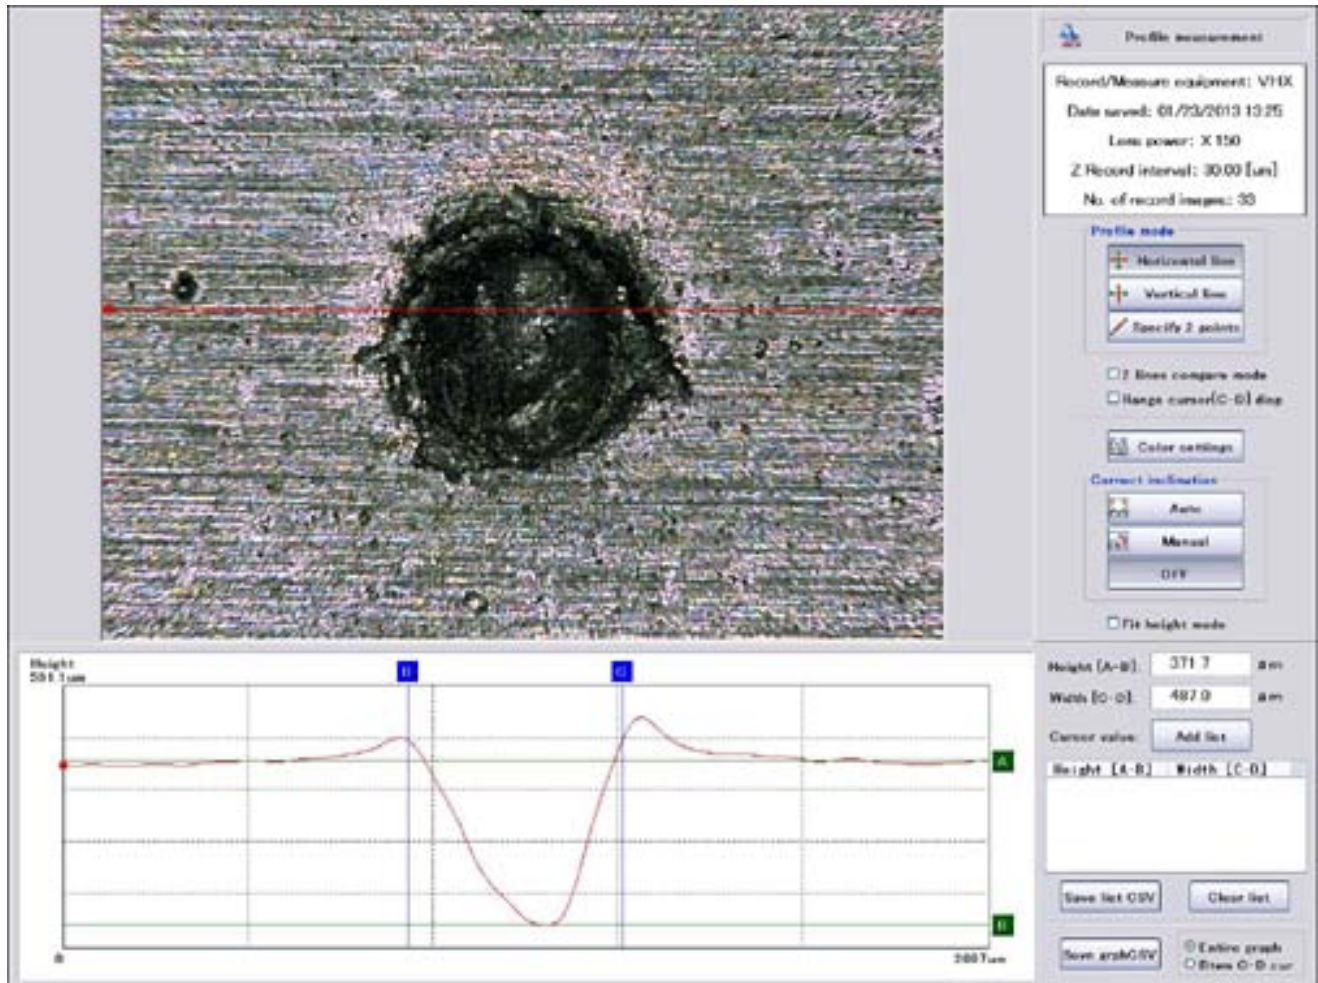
Profile measurement

Record/Measure equipment: VHX
Date saved: 01/23/2013 13:25
Lens power: X 150
Z Record interval: 30.00 [um]
No. of record images: 33

Profile mode
Horizontal line
Vertical line
Specify 2 points

2 lines compare mode
Range cursor(C-D) disp

Color settings

Correct inclination
Auto
Manual
OFF

Fit height mode

Height
591.1um

C
D
A
B

0
2807um

Height (A-B): 371.7 um
Width (C-D): 487.0 um
Cursor value: Add list

| Height (A-B) | Width (C-D) |
|---|---|

Save list CSV
Clear list

Save graphCSV
Entire graph
Btwn C-D cur